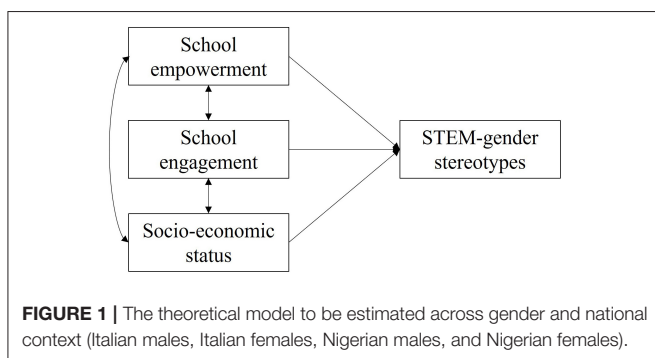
School empowerment

School engagement

Socio-economic status

STEM-gender stereotypes

**FIGURE 1 |** The theoretical model to be estimated across gender and national context (Italian males, Italian females, Nigerian males, and Nigerian females).